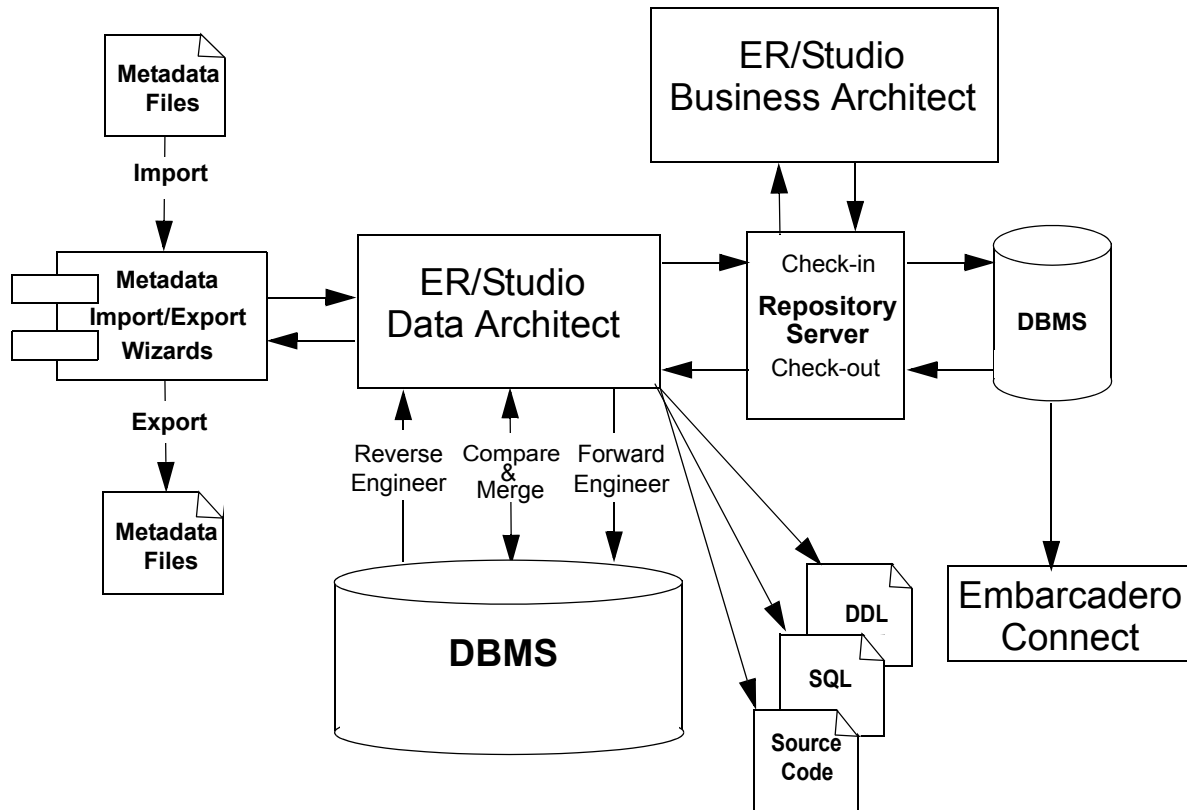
Metadata Files

Import

Metadata Import/Export Wizards

Export

Metadata Files

ER/Studio Data Architect

ER/Studio Business Architect

Check-in

Repository Server

Check-out

DBMS

Reverse Engineer

Compare & Merge

Forward Engineer

DBMS

DDL

SQL

Source Code

Embarcadero Connect